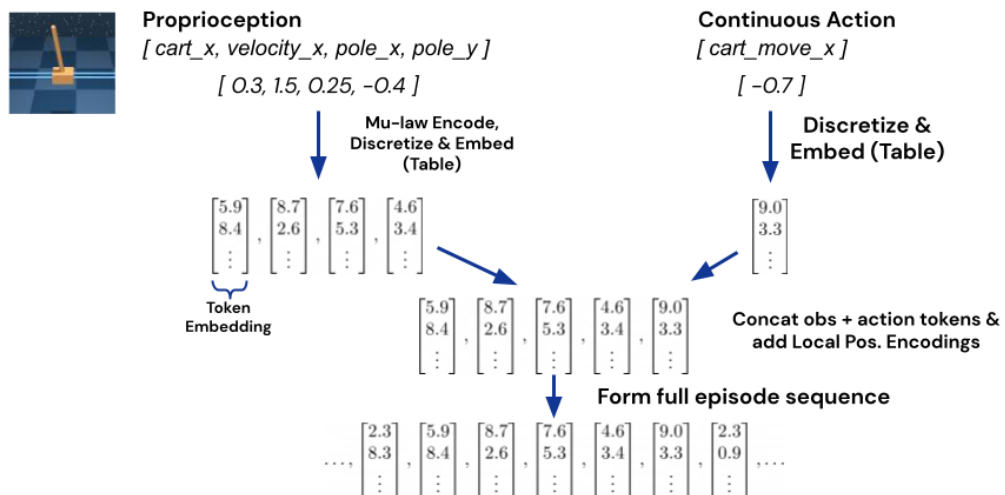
Proprioception
[ cart_x, velocity_x, pole_x, pole_y ]
[ 0.3, 1.5, 0.25, -0.4 ]

Continuous Action
[ cart_move_x ]
[ -0.7 ]

Mu-law Encode, Discretize & Embed (Table)

Discretize & Embed (Table)

$\begin{bmatrix} 5.9 \\ 8.4 \\ \vdots \end{bmatrix}, \begin{bmatrix} 8.7 \\ 2.6 \\ \vdots \end{bmatrix}, \begin{bmatrix} 7.6 \\ 5.3 \\ \vdots \end{bmatrix}, \begin{bmatrix} 4.6 \\ 3.4 \\ \vdots \end{bmatrix}$

$\begin{bmatrix} 9.0 \\ 3.3 \\ \vdots \end{bmatrix}$

Token Embedding

$\begin{bmatrix} 5.9 \\ 8.4 \\ \vdots \end{bmatrix}, \begin{bmatrix} 8.7 \\ 2.6 \\ \vdots \end{bmatrix}, \begin{bmatrix} 7.6 \\ 5.3 \\ \vdots \end{bmatrix}, \begin{bmatrix} 4.6 \\ 3.4 \\ \vdots \end{bmatrix}, \begin{bmatrix} 9.0 \\ 3.3 \\ \vdots \end{bmatrix}$

Concat obs + action tokens & add Local Pos. Encodings

Form full episode sequence

$\ldots, \begin{bmatrix} 2.3 \\ 8.3 \\ \vdots \end{bmatrix}, \begin{bmatrix} 5.9 \\ 8.4 \\ \vdots \end{bmatrix}, \begin{bmatrix} 8.7 \\ 2.6 \\ \vdots \end{bmatrix}, \begin{bmatrix} 7.6 \\ 5.3 \\ \vdots \end{bmatrix}, \begin{bmatrix} 4.6 \\ 3.4 \\ \vdots \end{bmatrix}, \begin{bmatrix} 9.0 \\ 3.3 \\ \vdots \end{bmatrix}, \begin{bmatrix} 2.3 \\ 0.9 \\ \vdots \end{bmatrix}, \ldots$